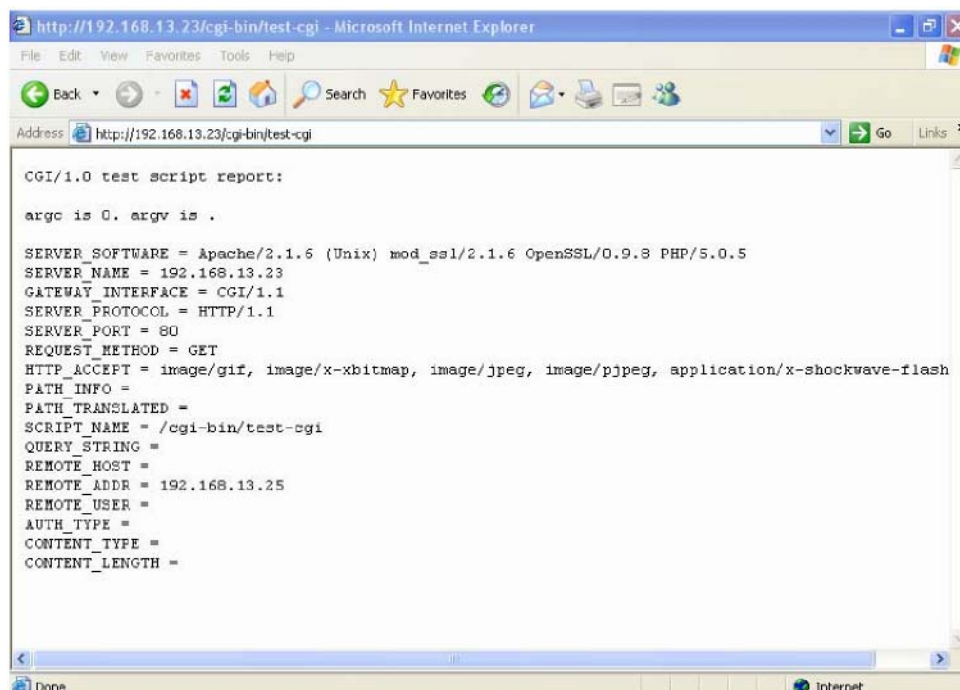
http://192.168.13.23/cgi-bin/test-cgi - Microsoft Internet Explorer

File Edit View Favorites Tools Help

Back Search Favorites

Address http://192.168.13.23/cgi-bin/test-cgi Go Links

CGI/1.0 test script report:

argc is 0. argv is .

SERVER_SOFTWARE = Apache/2.1.6 (Unix) mod_ssl/2.1.6 OpenSSL/0.9.8 PHP/5.0.5
SERVER_NAME = 192.168.13.23
GATEWAY_INTERFACE = CGI/1.1
SERVER_PROTOCOL = HTTP/1.1
SERVER_PORT = 80
REQUEST_METHOD = GET
HTTP_ACCEPT = image/gif, image/x-xbitmap, image/jpeg, image/pjpeg, application/x-shockwave-flash
PATH_INFO =
PATH_TRANSLATED =
SCRIPT_NAME = /cgi-bin/test-cgi
QUERY_STRING =
REMOTE_HOST =
REMOTE_ADDR = 192.168.13.25
REMOTE_USER =
AUTH_TYPE =
CONTENT_TYPE =
CONTENT_LENGTH =

Done Internet